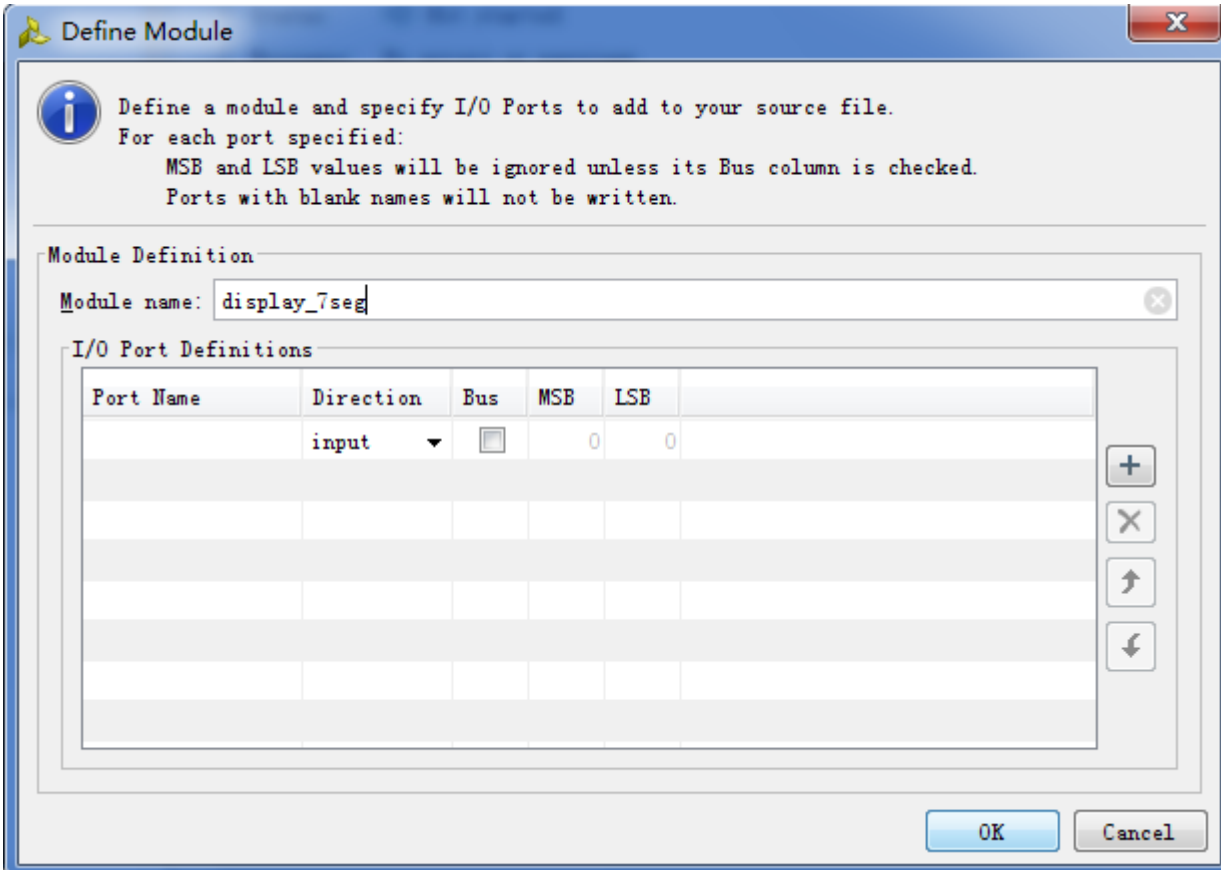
Define Module

Define a module and specify I/O Ports to add to your source file.
For each port specified:
MSB and LSB values will be ignored unless its Bus column is checked.
Ports with blank names will not be written.

Module Definition

Module name: display_7seg

I/O Port Definitions

| Port Name | Direction | Bus | MSB | LSB |
|---|---|---|---|---|
| | input | ☐ | 0 | 0 |

OK Cancel